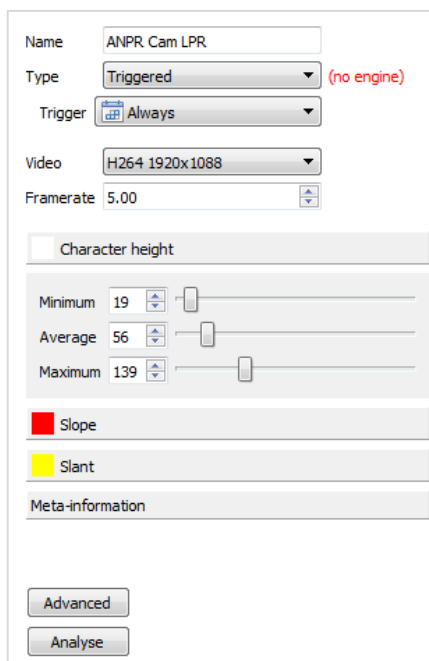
Name ANPR Cam LPR

Type Triggered (no engine)

Trigger Always

Video H264 1920x1088

Framerate 5.00

Character height

Minimum 19

Average 56

Maximum 139

Slope

Slant

Meta-information

Advanced

Analyse